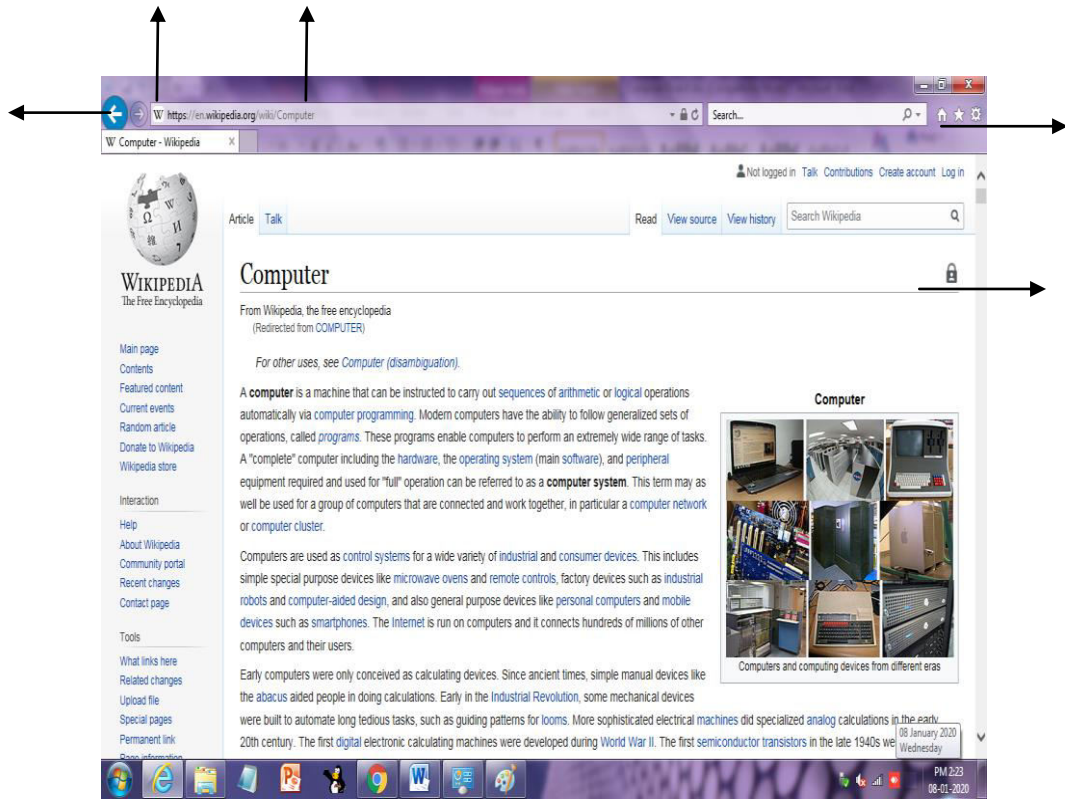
W https://en.wikipedia.org/wiki/Computer

Search...

W Computer - Wikipedia ×

Not logged in Talk Contributions Create account Log in

WIKIPEDIA
The Free Encyclopedia

Article Talk

Read View source View history Search Wikipedia

Computer

From Wikipedia, the free encyclopedia
(Redirected from COMPUTER)

For other uses, see Computer (disambiguation).

Main page
Contents
Featured content
Current events
Random article
Donate to Wikipedia
Wikipedia store

Interaction

Help
About Wikipedia
Community portal
Recent changes
Contact page

Tools

What links here
Related changes
Upload file
Special pages
Permanent link
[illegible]

A **computer** is a machine that can be instructed to carry out sequences of arithmetic or logical operations automatically via computer programming. Modern computers have the ability to follow generalized sets of operations, called programs. These programs enable computers to perform an extremely wide range of tasks. A "complete" computer including the hardware, the operating system (main software), and peripheral equipment required and used for "full" operation can be referred to as a **computer system**. This term may as well be used for a group of computers that are connected and work together, in particular a computer network or computer cluster.

Computer

Computers and computing devices from different eras

Computers are used as control systems for a wide variety of industrial and consumer devices. This includes simple special purpose devices like microwave ovens and remote controls, factory devices such as industrial robots and computer-aided design, and also general purpose devices like personal computers and mobile devices such as smartphones. The Internet is run on computers and it connects hundreds of millions of other computers and their users.

Early computers were only conceived as calculating devices. Since ancient times, simple manual devices like the abacus aided people in doing calculations. Early in the Industrial Revolution, some mechanical devices were built to automate long tedious tasks, such as guiding patterns for looms. More sophisticated electrical machines did specialized analog calculations in the early 20th century. The first digital electronic calculating machines were developed during World War II. The first semiconductor transistors in the late 1940s we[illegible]

08 January 2020
Wednesday

PM 2:23
08-01-2020